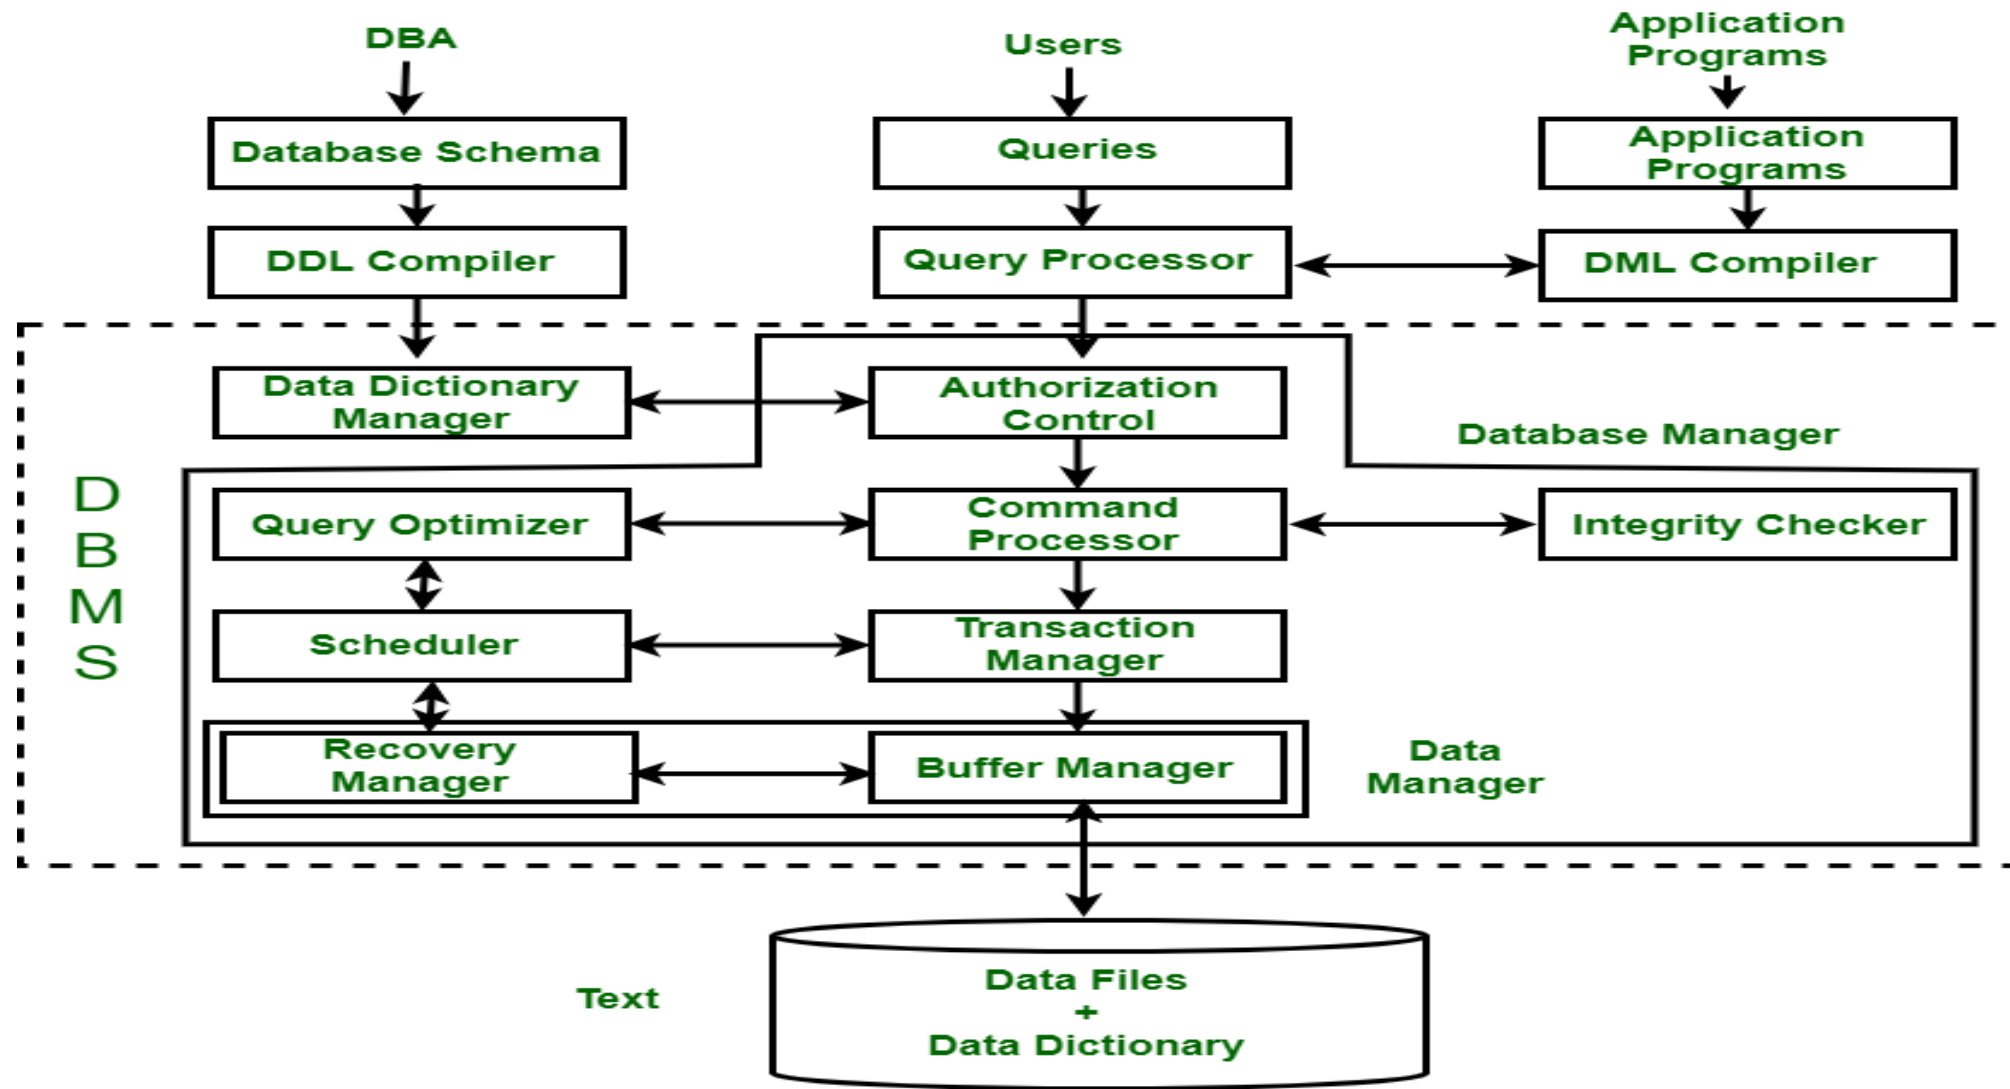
DBA
Users
Application Programs
Database Schema
Queries
Application Programs
DDL Compiler
Query Processor
DML Compiler
Data Dictionary Manager
Authorization Control
Database Manager
D B M S
Query Optimizer
Command Processor
Integrity Checker
Scheduler
Transaction Manager
Recovery Manager
Buffer Manager
Data Manager
Text
Data Files
+
Data Dictionary